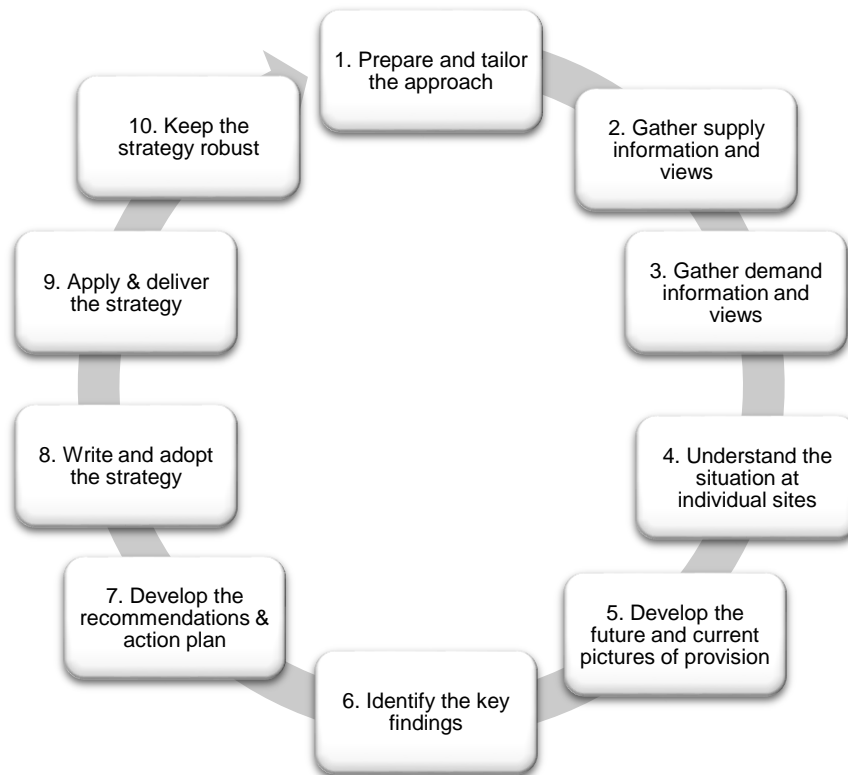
1. Prepare and tailor the approach

2. Gather supply information and views

3. Gather demand information and views

4. Understand the situation at individual sites

5. Develop the future and current pictures of provision

6. Identify the key findings

7. Develop the recommendations & action plan

8. Write and adopt the strategy

9. Apply & deliver the strategy

10. Keep the strategy robust